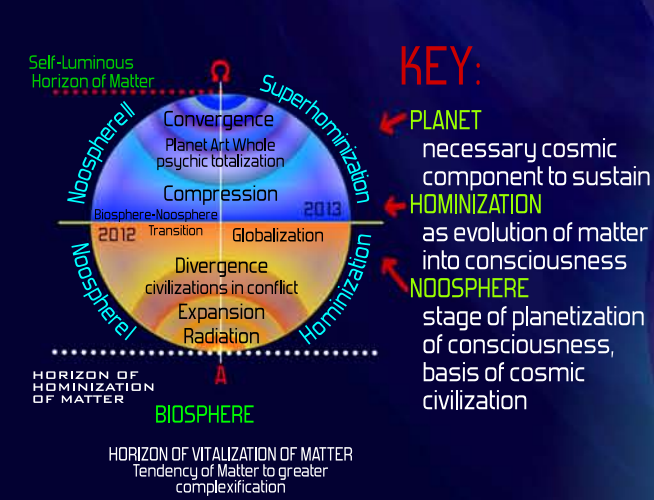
Self-Luminous Horizon of Matter

Ω

Noosphere II

Superhominization

Convergence

Planet Art Whole psychic totalization

Compression

Biosphere-Noosphere Transition

2013

2012

Globalization

Noosphere I

Hominization

Divergence civilizations in conflict

Expansion

Radiation

A

HORIZON OF HOMINIZATION OF MATTER

BIOSPHERE

HORIZON OF VITALIZATION OF MATTER
Tendency of Matter to greater complexification

KEY:

PLANET
necessary cosmic component to sustain

HOMINIZATION
as evolution of matter into consciousness

NOOSPHERE
stage of planetization of consciousness, basis of cosmic civilization